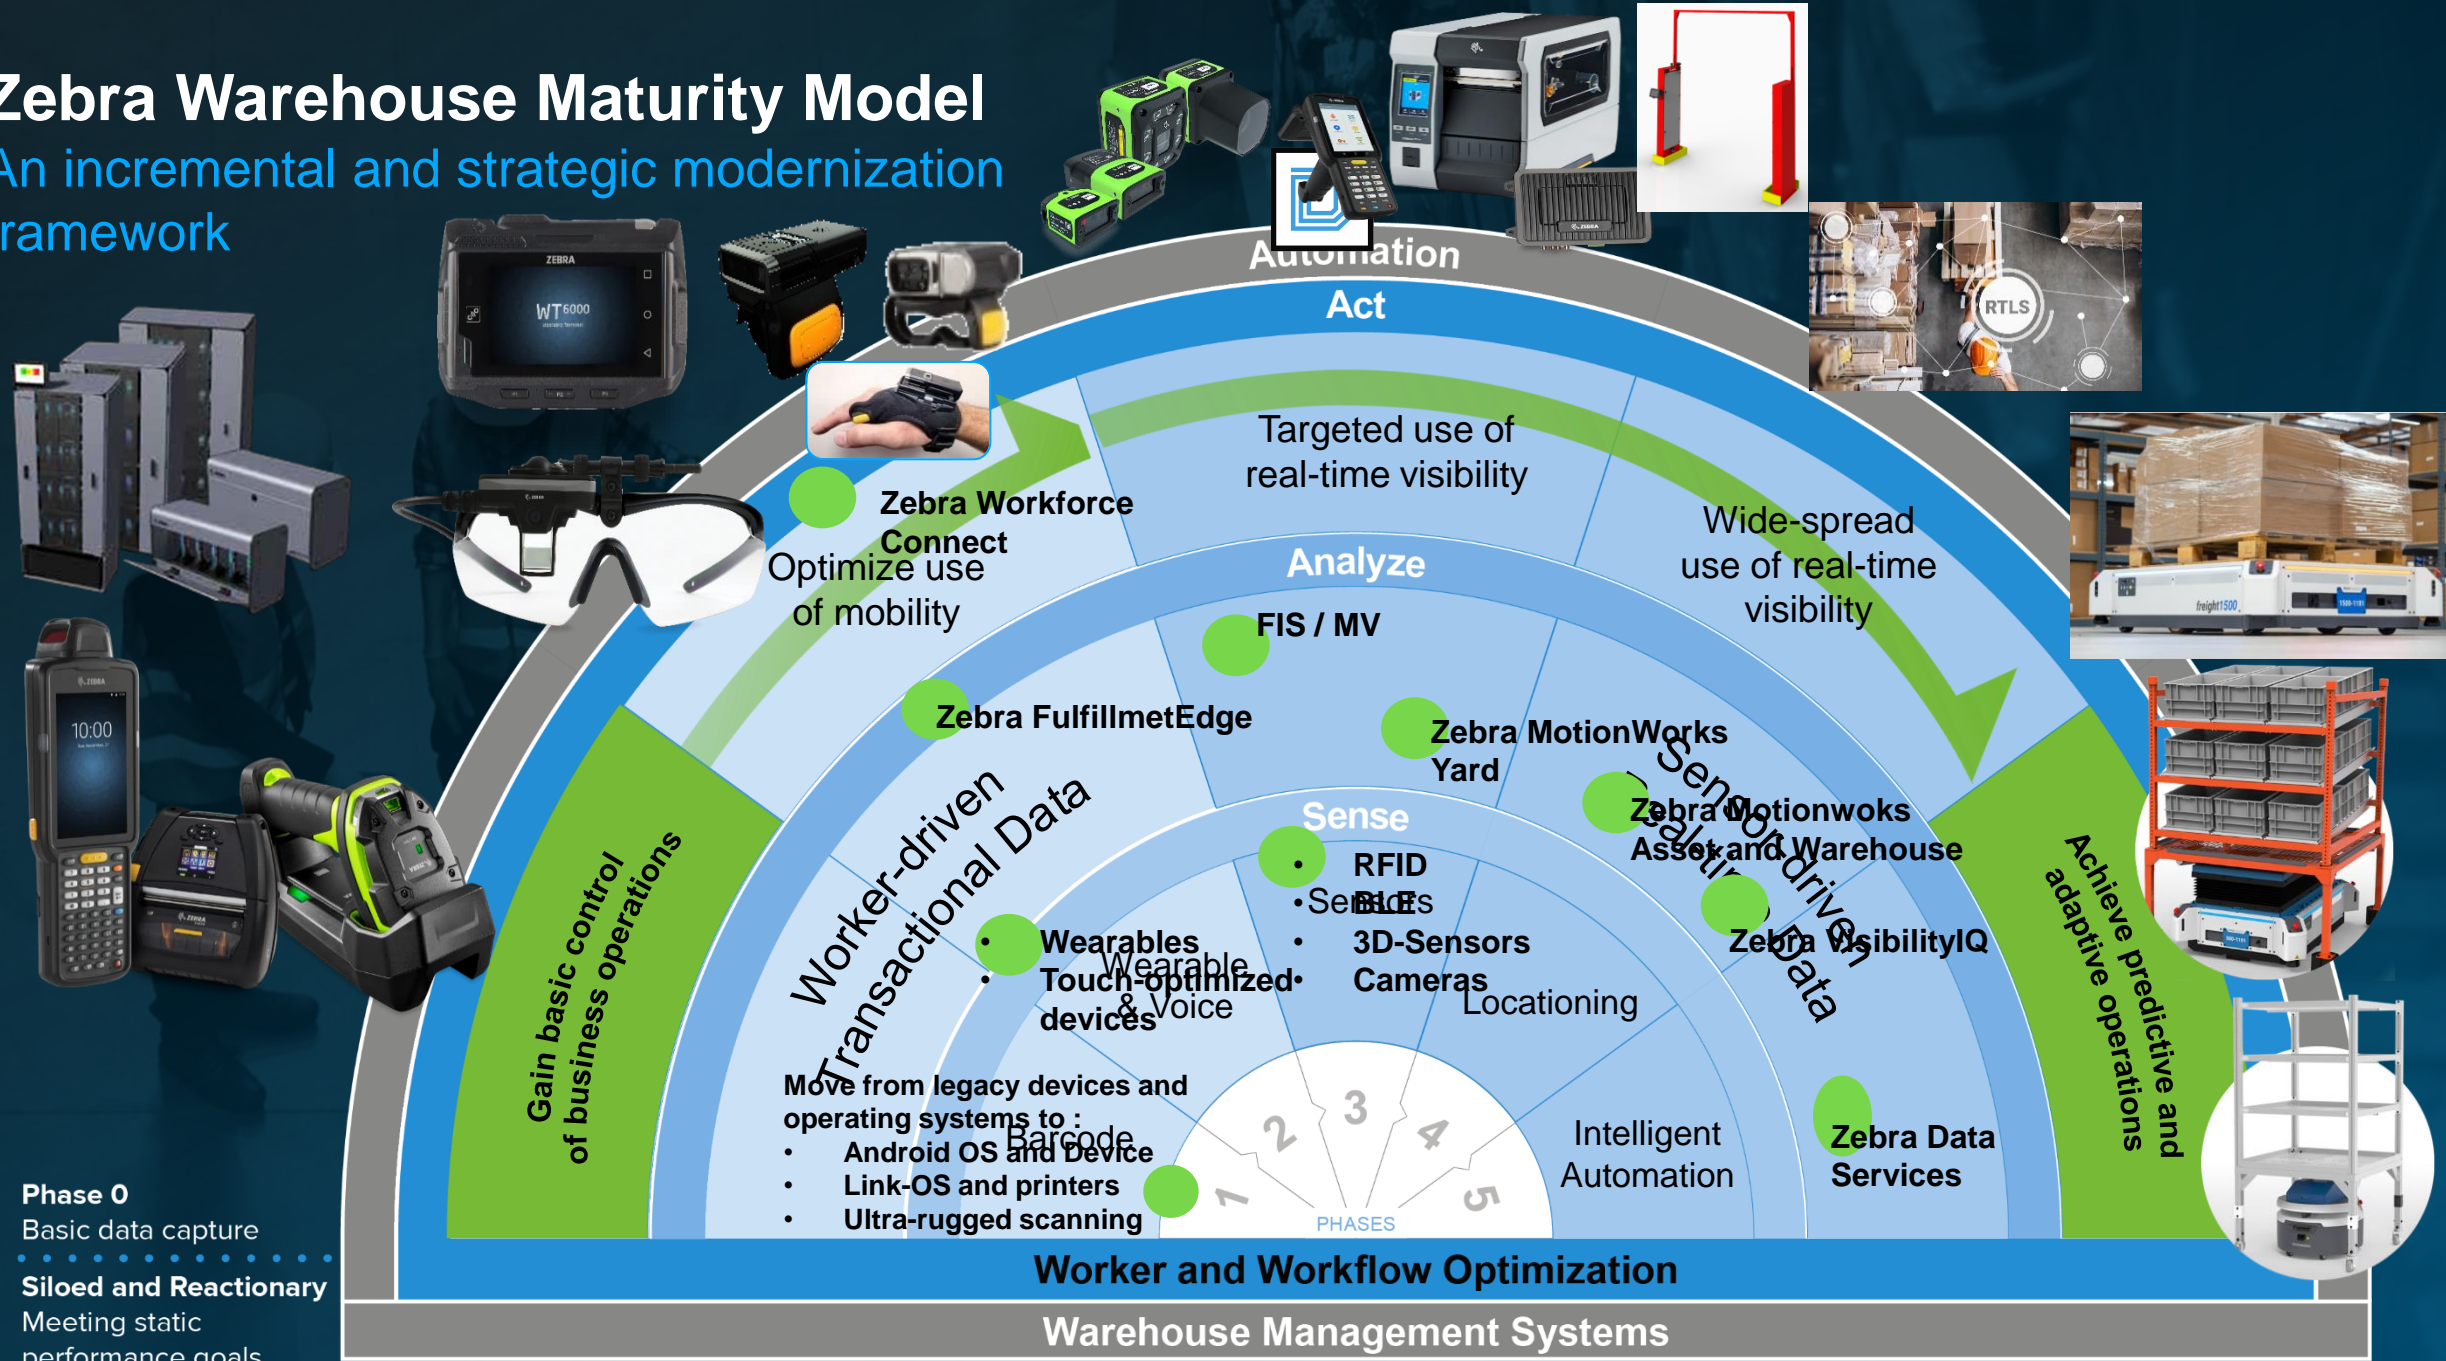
Zebra Warehouse Maturity Model
An incremental and strategic modernization framework

Automation
Act
Targeted use of real-time visibility
Wide-spread use of real-time visibility
Zebra Workforce Connect
Optimize use of mobility
Analyze
FIS / MV
Zebra FulfillmetEdge
Zebra MotionWorks Yard
Zebra Motionwoks Asset and Warehouse
Zebra VisibilityIQ
Sensor-driven Real-time Data
Worker-driven Transactional Data
Gain basic control of business operations
Achieve predictive and adaptive operations
Sense
• RFID
• BLE
• 3D-Sensors
• Cameras
Sensors
Locationing
• Wearables
• Touch-optimized devices
Wearable & Voice
Move from legacy devices and operating systems to :
• Android OS and Device
• Link-OS and printers
• Ultra-rugged scanning
Barcode
1 2 3 4 5
PHASES
Intelligent Automation
Zebra Data Services
RTLS
Phase 0
Basic data capture
Siloed and Reactionary
Meeting static performance goals
Worker and Workflow Optimization
Warehouse Management Systems